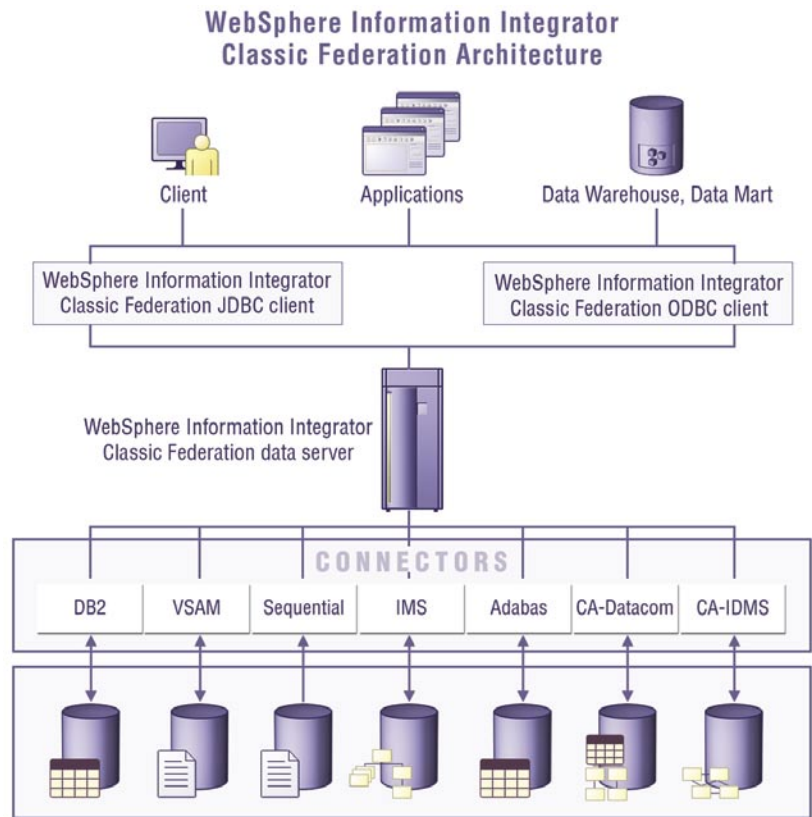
WebSphere Information Integrator
Classic Federation Architecture

Client

Applications

Data Warehouse, Data Mart

WebSphere Information Integrator
Classic Federation JDBC client

WebSphere Information Integrator
Classic Federation ODBC client

WebSphere Information Integrator
Classic Federation data server

CONNECTORS

DB2

VSAM

Sequential

IMS

Adabas

CA-Datacom

CA-IDMS